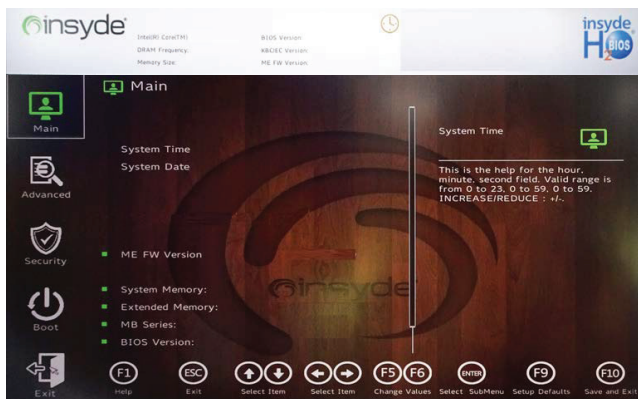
insyde

Intel(R) Core(TM)
DRAM Frequency
Memory Size

BIOS Version
KBC/EC Version
ME FW Version

insyde H2O BIOS

Main

Main

System Time
System Date

ME FW Version

System Memory:
Extended Memory:
MB Series:
BIOS Version:

insyde

System Time

This is the help for the hour, minute, second field. Valid range is from 0 to 23. 0 to 59. 0 to 59. INCREASE/REDUCE : +/-.

Advanced

Security

Boot

Exit

F1 Help
ESC Exit
Select Item
Select Item
F5 F6 Change Values
ENTER Select SubMenu
F9 Setup Defaults
F10 Save and Exit